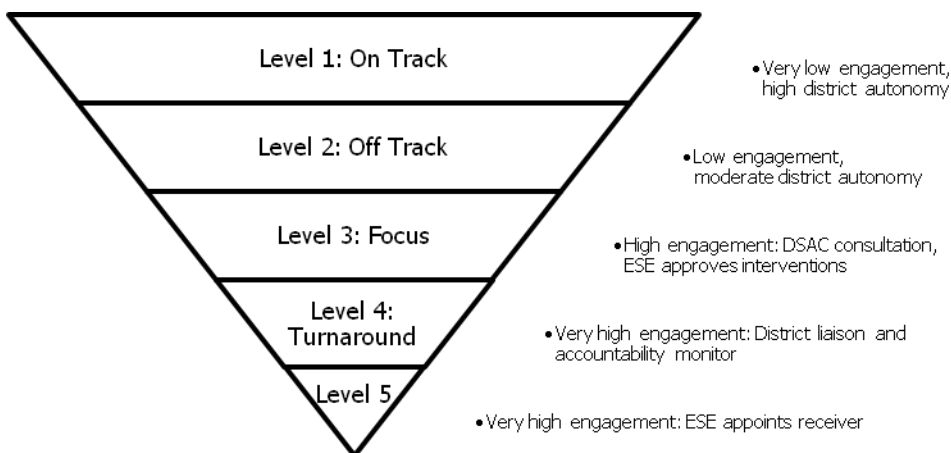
Level 1: On Track

Level 2: Off Track

Level 3: Focus

Level 4: Turnaround

Level 5

• Very low engagement, high district autonomy

• Low engagement, moderate district autonomy

• High engagement: DSAC consultation, ESE approves interventions

• Very high engagement: District liaison and accountability monitor

• Very high engagement: ESE appoints receiver